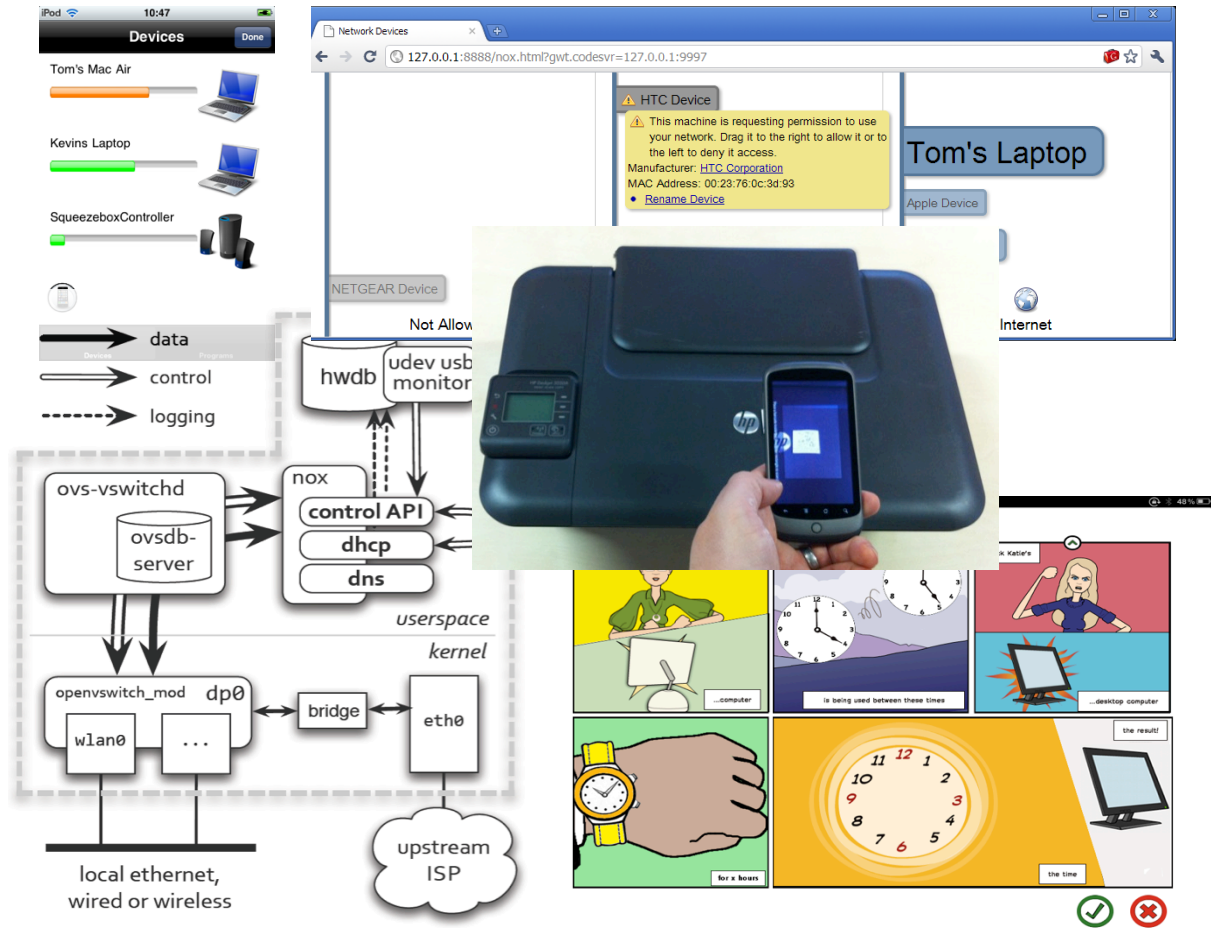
iPod 10:47

Devices Done

Tom's Mac Air

Kevins Laptop

SqueezeboxController

Devices Programs

Network Devices

127.0.0.1:8888/nox.html?gwt.codesvr=127.0.0.1:9997

HTC Device

This machine is requesting permission to use your network. Drag it to the right to allow it or to the left to deny it access.

Manufacturer: HTC Corporation

MAC Address: 00:23:76:0c:3d:93

Rename Device

Tom's Laptop

Apple Device

NETGEAR Device

Not Allow

Internet

data

control

logging

hwdb

udev usb monitor

ovs-vswitchd

ovsdb-server

nox

control API

dhcp

dns

userspace

kernel

openvswitch_mod dp0

wlan0

...

bridge

eth0

upstream ISP

local ethernet, wired or wireless

48%

k Katie's

...computer

is being used between these times

...desktop computer

the result!

for x hours

the time

12 1 2 3 4 5 6 7 8 9 10 11